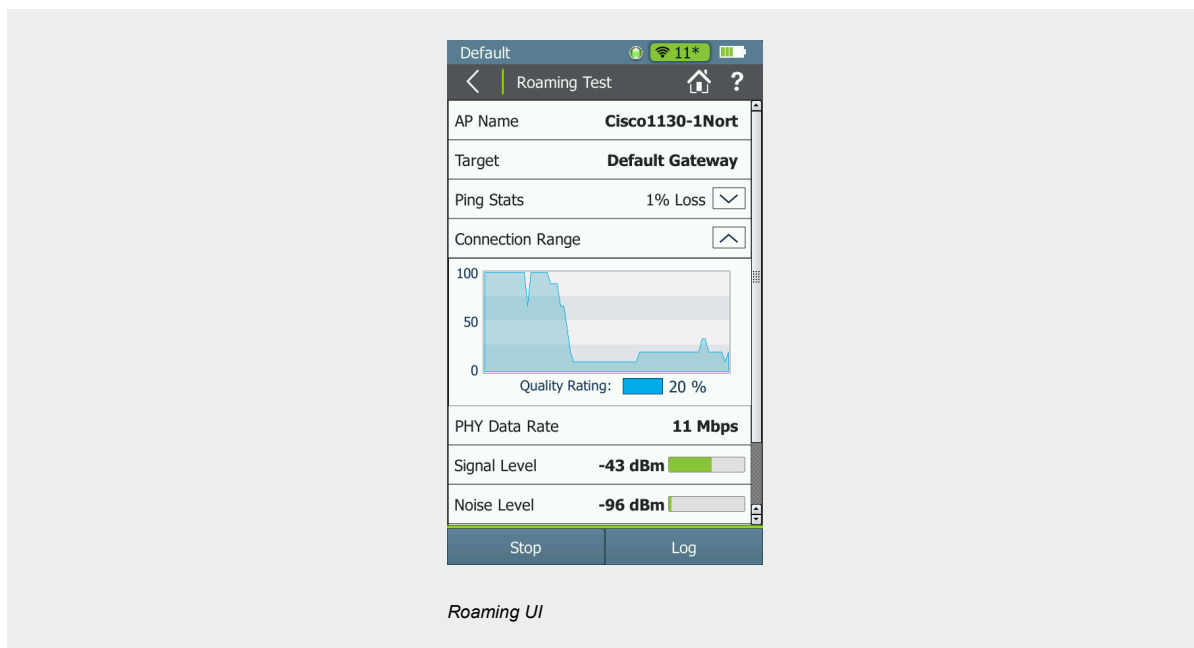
Default 11*

Roaming Test

AP Name Cisco1130-1Nort

Target Default Gateway

Ping Stats 1% Loss

Connection Range

100

50

0

Quality Rating: 20 %

PHY Data Rate 11 Mbps

Signal Level -43 dBm

Noise Level -96 dBm

Stop

Log

Roaming UI